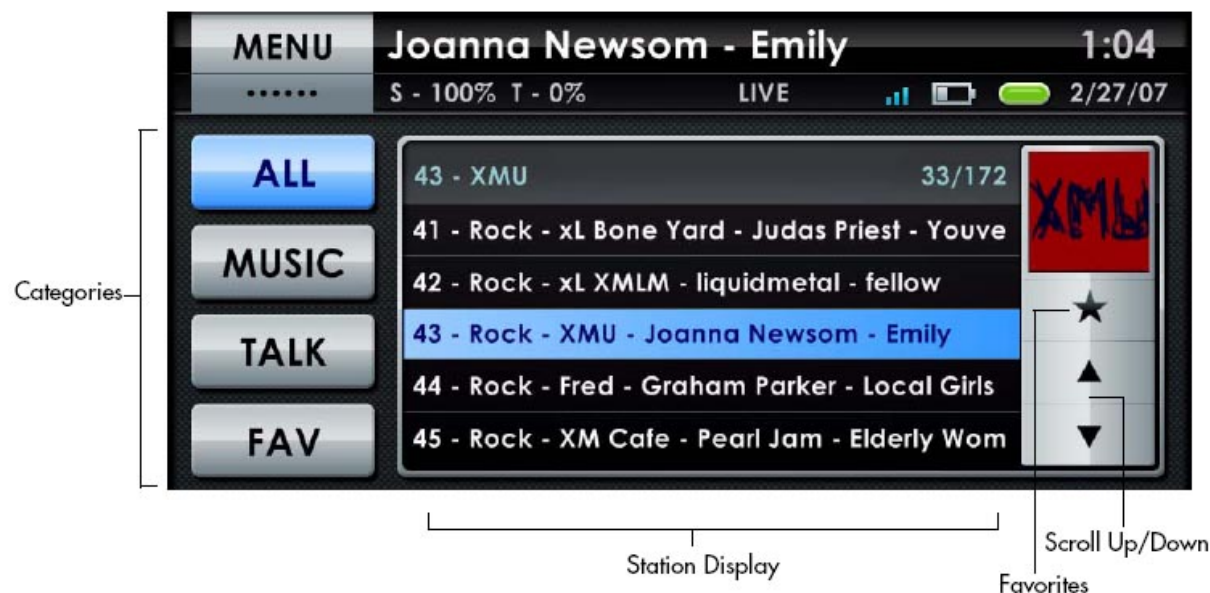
MENU
Joanna Newsom - Emily
1:04
......
S - 100% T - 0%
LIVE
2/27/07

Categories

ALL
MUSIC
TALK
FAV

43 - XMU
33/172
41 - Rock - xL Bone Yard - Judas Priest - Youve
42 - Rock - xL XMLM - liquidmetal - fellow
43 - Rock - XMU - Joanna Newsom - Emily
44 - Rock - Fred - Graham Parker - Local Girls
45 - Rock - XM Cafe - Pearl Jam - Elderly Wom

XMU

★
▲
▼

Station Display

Scroll Up/Down

Favorites